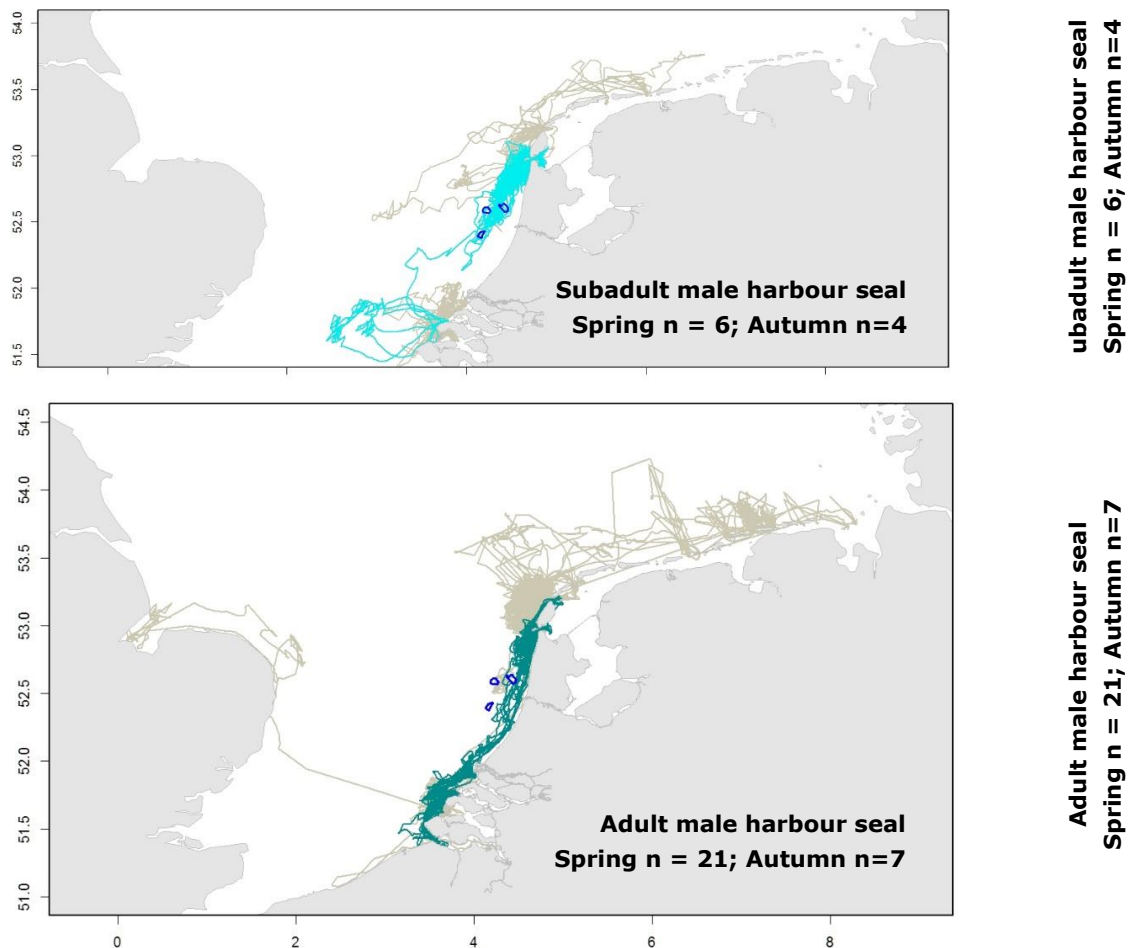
54.0
53.5
53.0
52.5
52.0
51.5

Subadult male harbour seal
Spring n = 6; Autumn n=4

ubadult male harbour seal
Spring n = 6; Autumn n=4

54.5
54.0
53.5
53.0
52.5
52.0
51.5
51.0

Adult male harbour seal
Spring n = 21; Autumn n=7

0
2
4
6
8

Adult male harbour seal
Spring n = 21; Autumn n=7